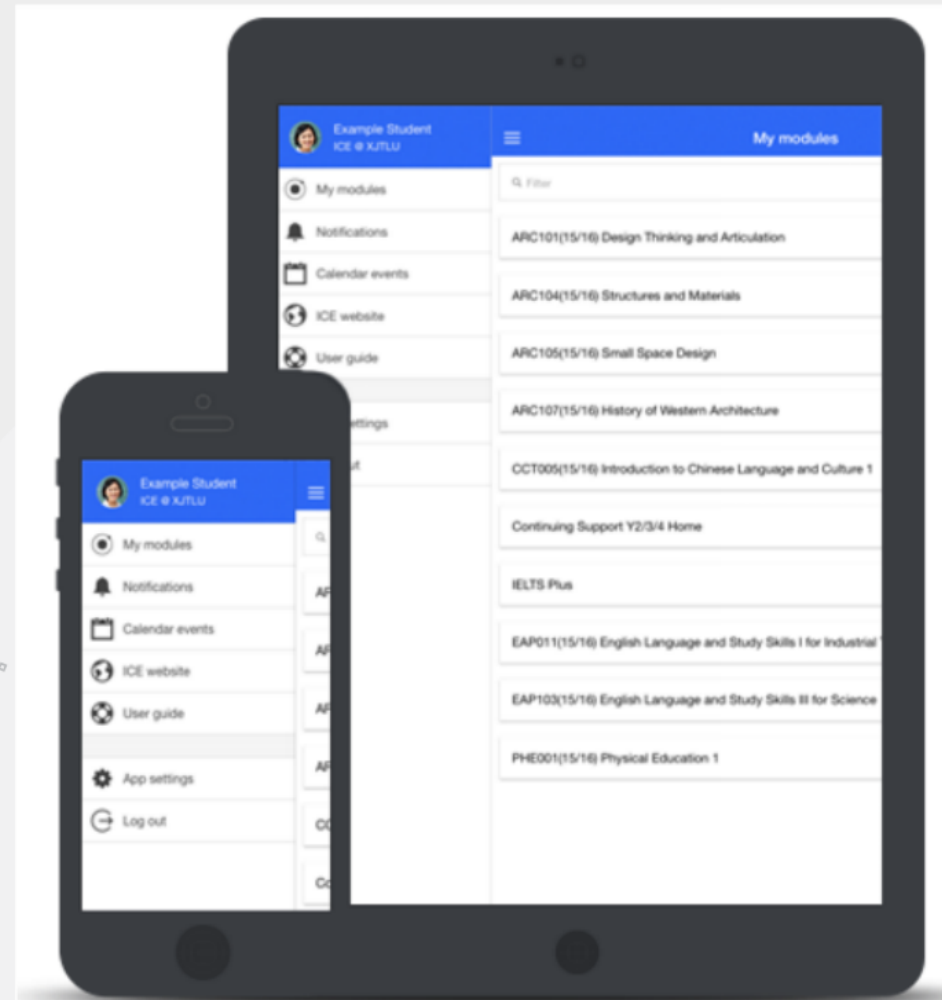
Example Student
ICE @ XJTLU

My modules

Filter

My modules
Notifications
Calendar events
ICE website
User guide
ettings
ut

ARC101(15/16) Design Thinking and Articulation
ARC104(15/16) Structures and Materials
ARC105(15/16) Small Space Design
ARC107(15/16) History of Western Architecture
CCT005(15/16) Introduction to Chinese Language and Culture 1
Continuing Support Y2/3/4 Home
IELTS Plus
EAP011(15/16) English Language and Study Skills I for Industrial
EAP103(15/16) English Language and Study Skills III for Science
PHE001(15/16) Physical Education 1

Example Student
ICE @ XJTLU

My modules
Notifications
Calendar events
ICE website
User guide
App settings
Log out

AF
AF
AF
AF
CC
Co